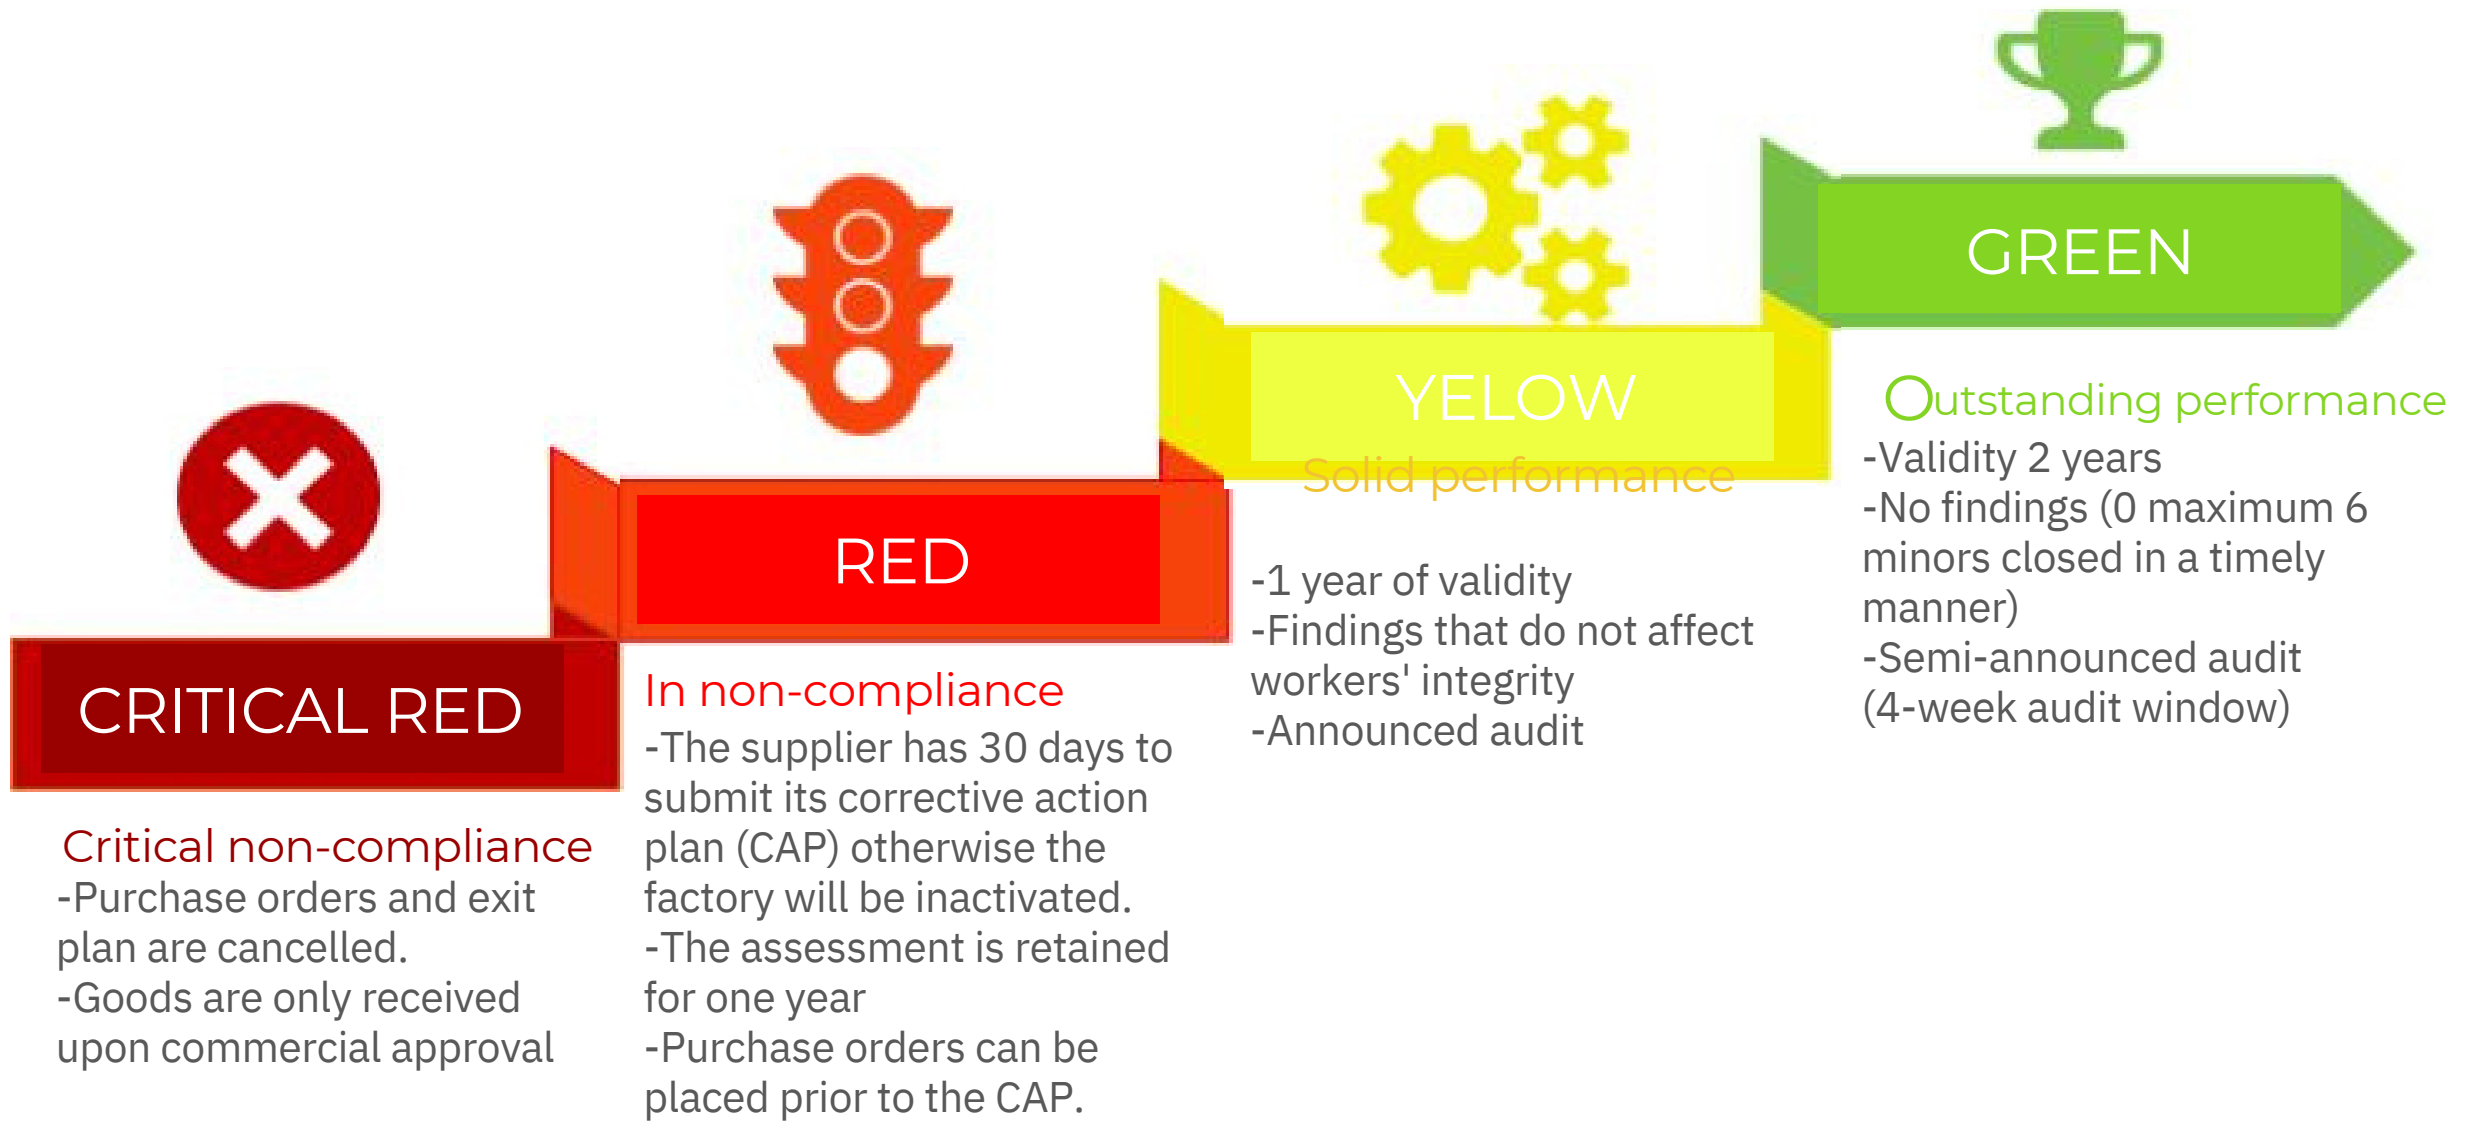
CRITICAL RED

Critical non-compliance
-Purchase orders and exit plan are cancelled.
-Goods are only received upon commercial approval

RED

In non-compliance
-The supplier has 30 days to submit its corrective action plan (CAP) otherwise the factory will be inactivated.
-The assessment is retained for one year
-Purchase orders can be placed prior to the CAP.

YELOW

Solid performance

-1 year of validity
-Findings that do not affect workers' integrity
-Announced audit

GREEN

Outstanding performance
-Validity 2 years
-No findings (0 maximum 6 minors closed in a timely manner)
-Semi-announced audit (4-week audit window)